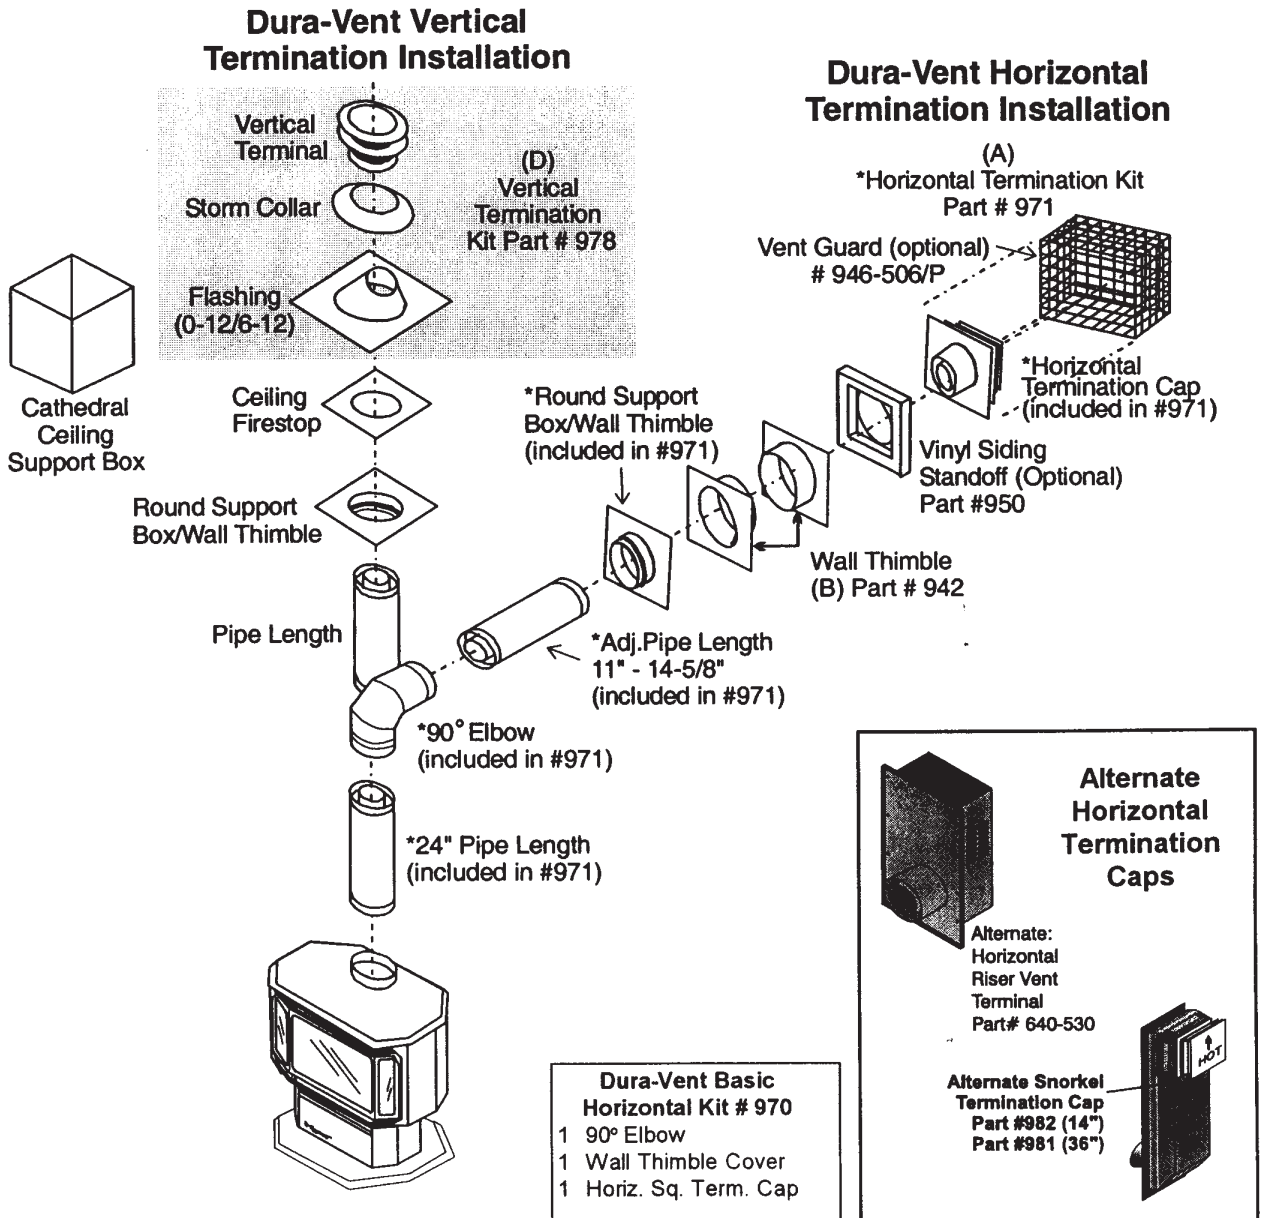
Dura-Vent Vertical Termination Installation

Vertical Terminal

Storm Collar

(D) Vertical Termination Kit Part # 978

Flashing (0-12/6-12)

Cathedral Ceiling Support Box

Ceiling Firestop

Round Support Box/Wall Thimble

Pipe Length

*90° Elbow (included in #971)

*24" Pipe Length (included in #971)

Dura-Vent Horizontal Termination Installation

(A) *Horizontal Termination Kit Part # 971

Vent Guard (optional) # 946-506/P

*Horizontal Termination Cap (included in #971)

*Round Support Box/Wall Thimble (included in #971)

Vinyl Siding Standoff (Optional) Part #950

Wall Thimble (B) Part # 942

*Adj.Pipe Length 11" - 14-5/8" (included in #971)

Alternate Horizontal Termination Caps

Alternate: Horizontal Riser Vent Terminal Part# 640-530

HOT

Alternate Snorkel Termination Cap Part #982 (14") Part #981 (36")

Dura-Vent Basic Horizontal Kit # 970
1 90° Elbow
1 Wall Thimble Cover
1 Horiz. Sq. Term. Cap